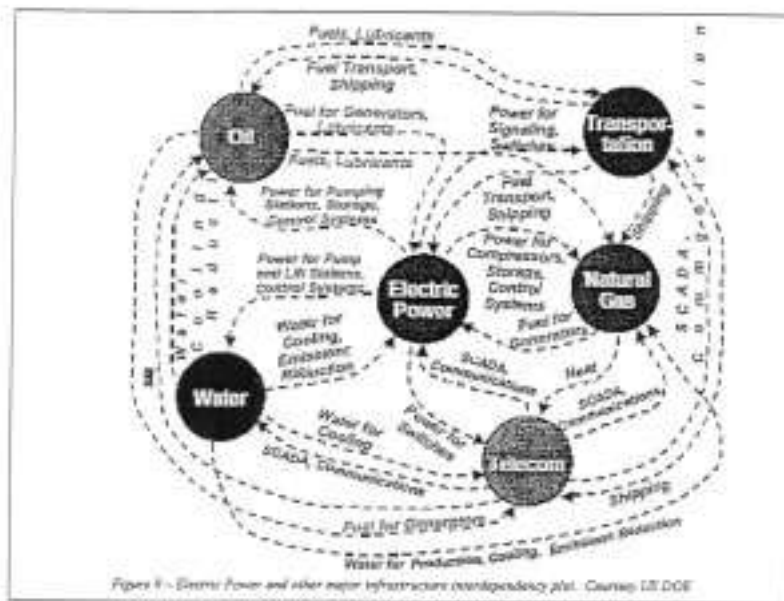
Fuels, Lubricants

Fuel Transport, Shipping

Fuel for Generators, Lubricants

Power for Signaling, Switches

Transportation

Oil

Fuels, Lubricants

Fuel Transport, Shipping

Power for Pumping Stations, Storage, Control Systems

Power for Compressors, Storage, Control Systems

Power for Pump and Lift Stations, Control Systems

Electric Power

Natural Gas

Shipping

Fuel for Generators

Water for Cooling, Emissions Reduction

Water

SCADA, Communications

Heat

SCADA, Communications

Power for Switches

Water for Cooling

SCADA, Communications

Telecom

Shipping

Fuel for Generators

Water for Production, Cooling, Emissions Reduction

SCADA Communications

Heat

Figure 9 - Electric Power and other major infrastructure interdependency plot. Courtesy US DOE